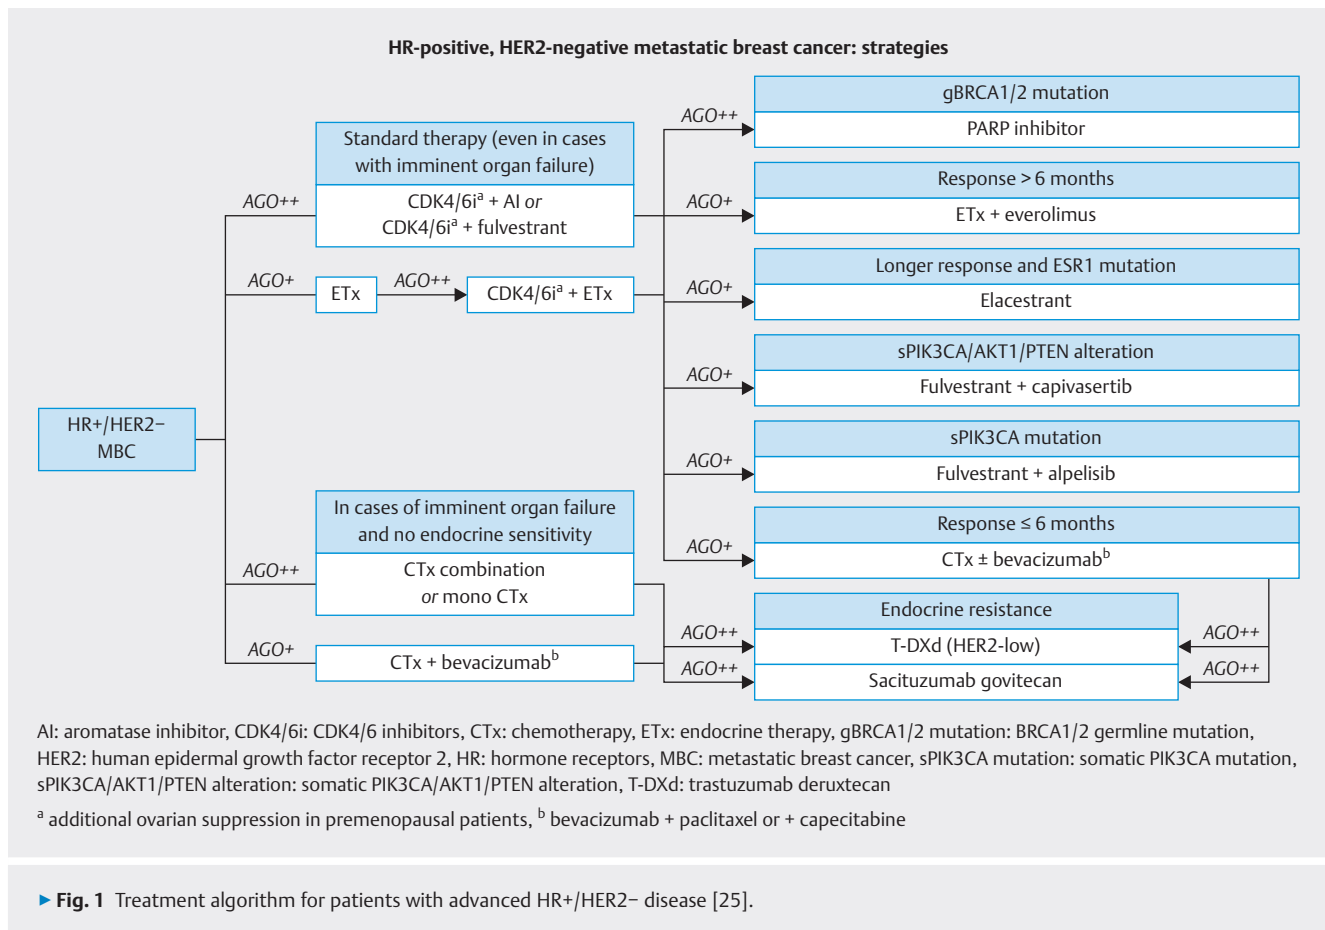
HR-positive, HER2-negative metastatic breast cancer: strategies

HR+/HER2−
MBC

AGO++

Standard therapy (even in cases with imminent organ failure)

CDK4/6i$^a$ + AI *or* CDK4/6i$^a$ + fulvestrant

AGO+

ETx

AGO++

CDK4/6i$^a$ + ETx

AGO++

In cases of imminent organ failure and no endocrine sensitivity

CTx combination *or* mono CTx

AGO+

CTx + bevacizumab$^b$

AGO++

gBRCA1/2 mutation

PARP inhibitor

AGO+

Response > 6 months

ETx + everolimus

AGO+

Longer response and ESR1 mutation

Elacestrant

AGO+

sPIK3CA/AKT1/PTEN alteration

Fulvestrant + capivasertib

AGO+

sPIK3CA mutation

Fulvestrant + alpelisib

AGO+

Response ≤ 6 months

CTx ± bevacizumab$^b$

AGO++

AGO++

Endocrine resistance

T-DXd (HER2-low)

Sacituzumab govitecan

AGO++

AGO++

AI: aromatase inhibitor, CDK4/6i: CDK4/6 inhibitors, CTx: chemotherapy, ETx: endocrine therapy, gBRCA1/2 mutation: BRCA1/2 germline mutation, HER2: human epidermal growth factor receptor 2, HR: hormone receptors, MBC: metastatic breast cancer, sPIK3CA mutation: somatic PIK3CA mutation, sPIK3CA/AKT1/PTEN alteration: somatic PIK3CA/AKT1/PTEN alteration, T-DXd: trastuzumab deruxtecan

$^a$ additional ovarian suppression in premenopausal patients, $^b$ bevacizumab + paclitaxel or + capecitabine

▸ **Fig. 1** Treatment algorithm for patients with advanced HR+/HER2− disease [25].